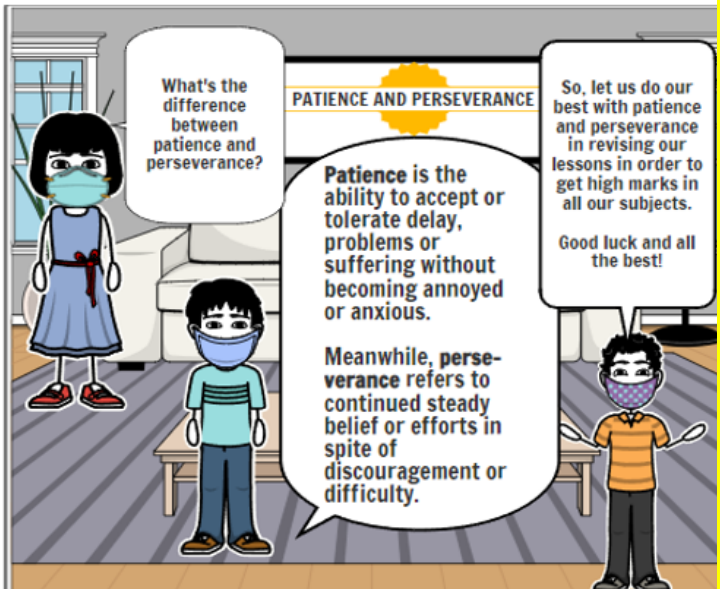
What's the difference between patience and perseverance?

PATIENCE AND PERSEVERANCE

So, let us do our best with patience and perseverance in revising our lessons in order to get high marks in all our subjects.

Good luck and all the best!

Patience is the ability to accept or tolerate delay, problems or suffering without becoming annoyed or anxious.

Meanwhile, perseverance refers to continued steady belief or efforts in spite of discouragement or difficulty.